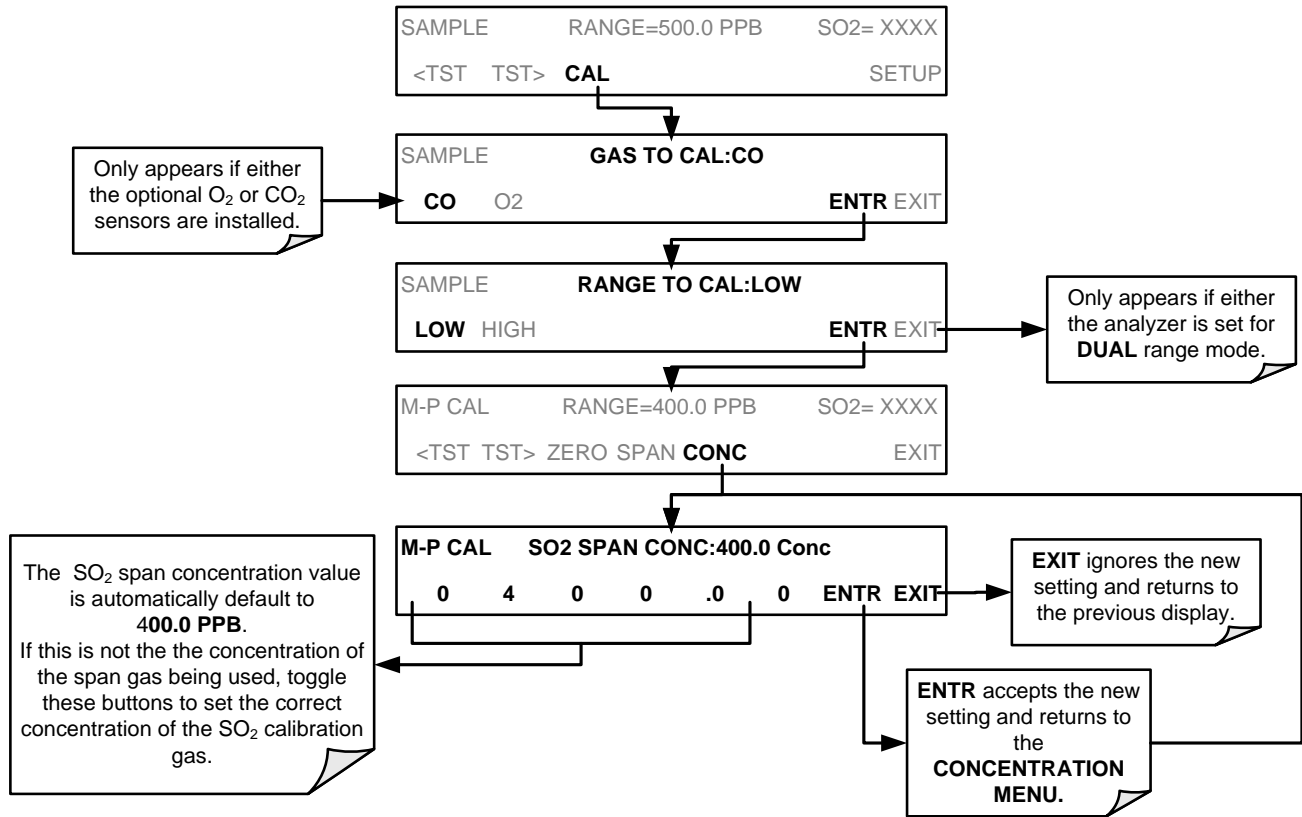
SAMPLE RANGE=500.0 PPB SO2= XXXX

<TST TST> CAL SETUP

Only appears if either the optional $O_2$ or $CO_2$ sensors are installed.

SAMPLE GAS TO CAL:CO

CO O2 ENTR EXIT

SAMPLE RANGE TO CAL:LOW

LOW HIGH ENTR EXIT

Only appears if either the analyzer is set for DUAL range mode.

M-P CAL RANGE=400.0 PPB SO2= XXXX

<TST TST> ZERO SPAN CONC EXIT

M-P CAL SO2 SPAN CONC:400.0 Conc

0 4 0 0 .0 0 ENTR EXIT

EXIT ignores the new setting and returns to the previous display.

The $SO_2$ span concentration value is automatically default to 400.0 PPB.
If this is not the the concentration of the span gas being used, toggle these buttons to set the correct concentration of the $SO_2$ calibration gas.

ENTR accepts the new setting and returns to the CONCENTRATION MENU.